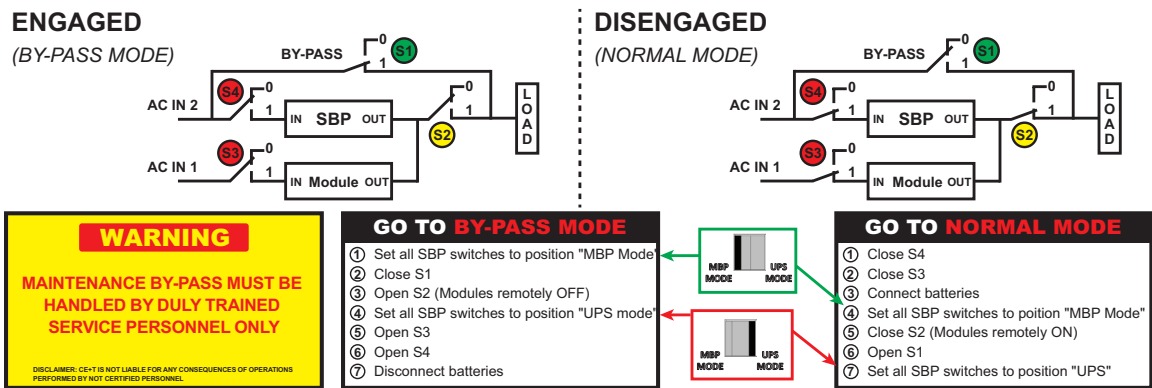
ENGAGED
(BY-PASS MODE)

BY-PASS
0
1
S1
S4
0
1
AC IN 2
IN SBP OUT
0
1
S2
LOAD
S3
0
1
AC IN 1
IN Module OUT

DISENGAGED
(NORMAL MODE)

BY-PASS
0
1
S1
S4
0
1
AC IN 2
IN SBP OUT
0
1
S2
LOAD
S3
0
1
AC IN 1
IN Module OUT

WARNING

MAINTENANCE BY-PASS MUST BE HANDLED BY DULY TRAINED SERVICE PERSONNEL ONLY

DISCLAIMER: CE+T IS NOT LIABLE FOR ANY CONSEQUENCES OF OPERATIONS PERFORMED BY NOT CERTIFIED PERSONNEL

GO TO BY-PASS MODE
① Set all SBP switches to position "MBP Mode"
② Close S1
③ Open S2 (Modules remotely OFF)
④ Set all SBP switches to position "UPS mode"
⑤ Open S3
⑥ Open S4
⑦ Disconnect batteries

MBP MODE
UPS MODE
MBP MODE
UPS MODE

GO TO NORMAL MODE
① Close S4
② Close S3
③ Connect batteries
④ Set all SBP switches to poition "MBP Mode"
⑤ Close S2 (Modules remotely ON)
⑥ Open S1
⑦ Set all SBP switches to position "UPS"